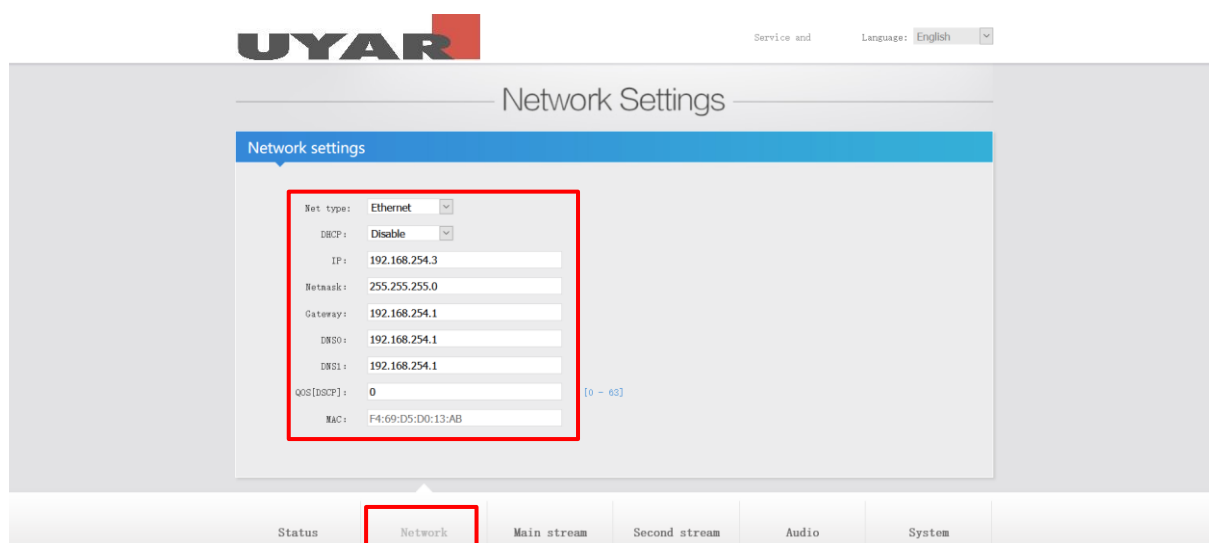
UYAR

Service and

Language: English

Network Settings

Network settings

| | |
|---|---|
| Net type: | Ethernet |
| DHCP: | Disable |
| IP: | 192.168.254.3 |
| Netmask: | 255.255.255.0 |
| Gateway: | 192.168.254.1 |
| DNS0: | 192.168.254.1 |
| DNS1: | 192.168.254.1 |
| QOS[DSCP]: | 0 [0 - 63] |
| MAC: | F4:69:D5:D0:13:AB |

Status Network Main stream Second stream Audio System